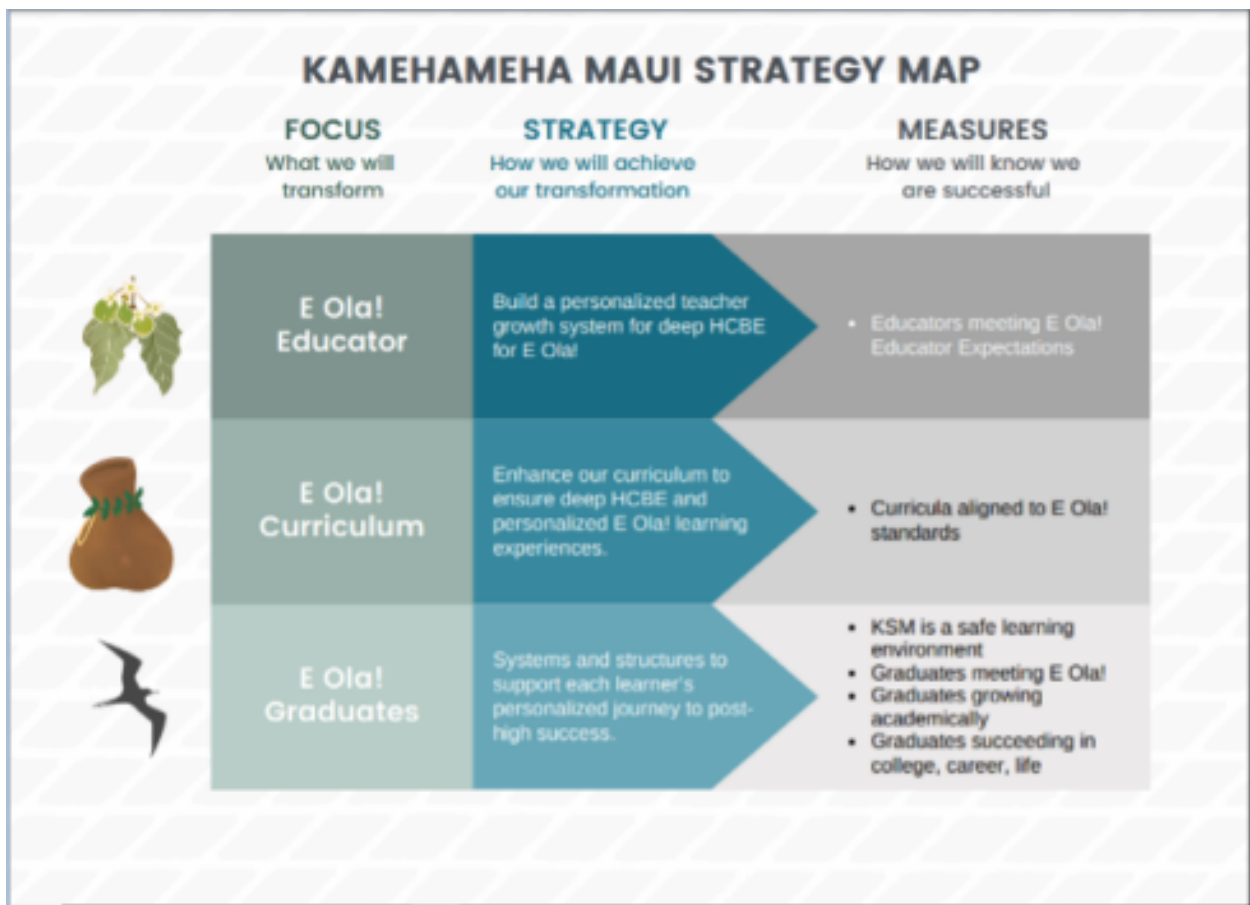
KAMEHAMEHA MAUI STRATEGY MAP

| FOCUS What we will transform | STRATEGY How we will achieve our transformation | MEASURES How we will know we are successful |
|---|---|---|
| E Ola! Educator | Build a personalized teacher growth system for deep HCBE for E Ola! | • Educators meeting E Ola! Educator Expectations |
| E Ola! Curriculum | Enhance our curriculum to ensure deep HCBE and personalized E Ola! learning experiences. | • Curricula aligned to E Ola! standards |
| E Ola! Graduates | Systems and structures to support each learner's personalized journey to post-high success. | • KSM is a safe learning environment • Graduates meeting E Ola! • Graduates growing academically • Graduates succeeding in college, career, life |